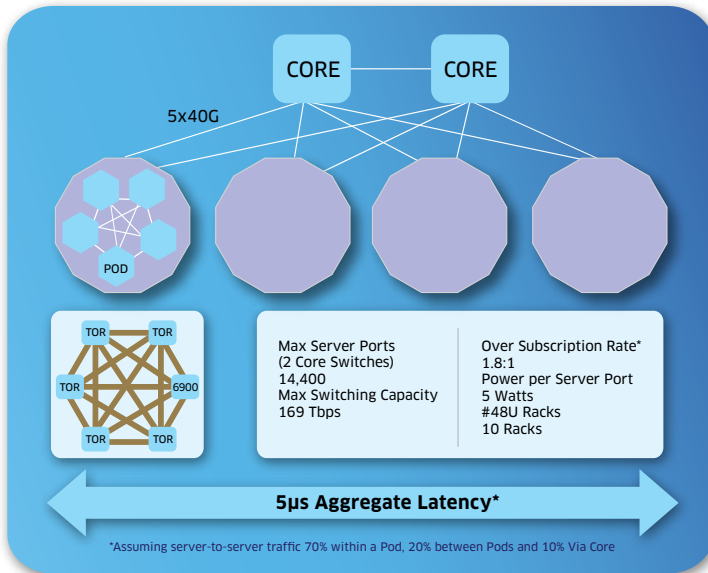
CORE

CORE

5x40G

POD

TOR

TOR

TOR

6900

TOR

TOR

Max Server Ports
(2 Core Switches)
14,400
Max Switching Capacity
169 Tbps

Over Subscription Rate*
1.8:1
Power per Server Port
5 Watts
#48U Racks
10 Racks

5µs Aggregate Latency*

*Assuming server-to-server traffic 70% within a Pod, 20% between Pods and 10% Via Core